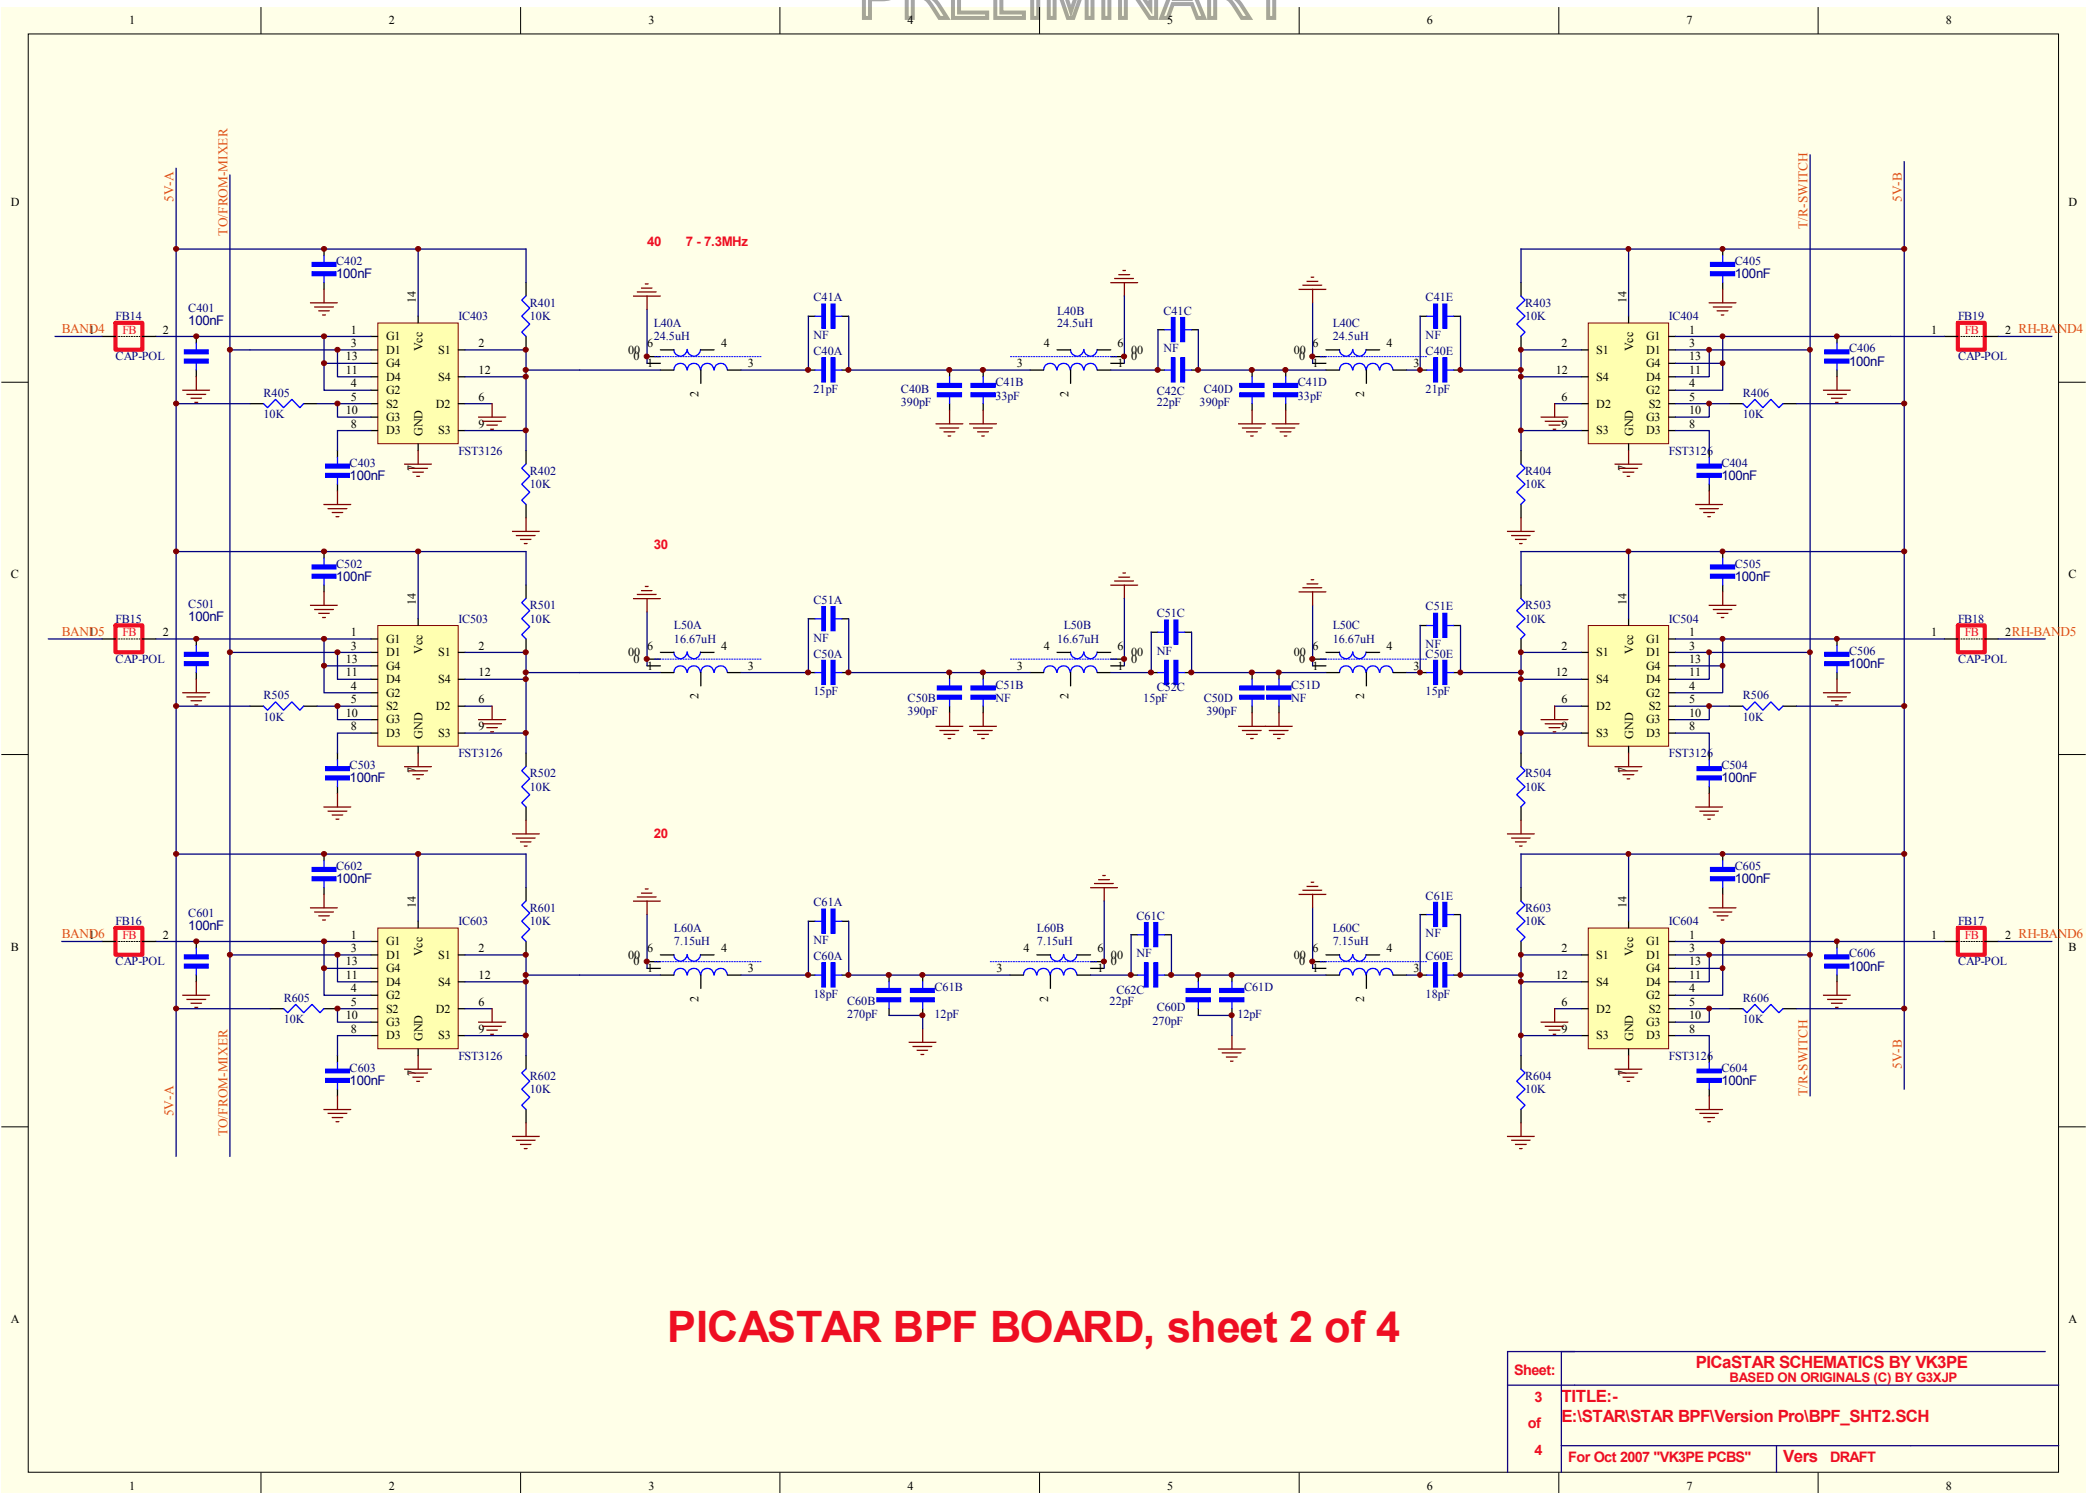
1 2 3 4 5 6 7 8

PRELIMINARY

D C B A

5V-A TO/FROM-MIXER T/R-SWITCH 5V-B

40 7 - 7.3MHz

BAND4 FB14 FB CAP-POL 2 C401 100nF C402 100nF R405 10K C403 100nF IC403 FST3126 R401 10K R402 10K

L40A 24.5uH C41A NF C40A 21pF C40B 390pF C41B 33pF L40B 24.5uH C41C NF C42C 22pF C40D 390pF C41D 33pF L40C 24.5uH C41E NF C40E 21pF

R403 10K R404 10K IC404 FST3126 C405 100nF C406 100nF R406 10K C404 100nF FB19 FB CAP-POL RH-BAND4

30

BAND5 FB15 FB CAP-POL C501 100nF C502 100nF R505 10K C503 100nF IC503 FST3126 R501 10K R502 10K

L50A 16.67uH C51A NF C50A 15pF C50B 390pF C51B NF L50B 16.67uH C51C NF C52C 15pF C50D 390pF C51D NF L50C 16.67uH C51E NF C50E 15pF

R503 10K R504 10K IC504 FST3126 C505 100nF C506 100nF R506 10K C504 100nF FB18 FB CAP-POL RH-BAND5

20

BAND6 FB16 FB CAP-POL C601 100nF C602 100nF R605 10K C603 100nF IC603 FST3126 R601 10K R602 10K

L60A 7.15uH C61A NF C60A 18pF C60B 270pF C61B 12pF L60B 7.15uH C61C NF C62C 22pF C60D 270pF C61D 12pF L60C 7.15uH C61E NF C60E 18pF

R603 10K R604 10K IC604 FST3126 C605 100nF C606 100nF R606 10K C604 100nF FB17 FB CAP-POL RH-BAND6

PICASTAR BPF BOARD, sheet 2 of 4

Sheet: 3 of 4
PICaSTAR SCHEMATICS BY VK3PE
BASED ON ORIGINALS (C) BY G3XJP
TITLE:-
E:\STAR\STAR BPF\Version Pro\BPF_SHT2.SCH
For Oct 2007 "VK3PE PCBS" Vers DRAFT